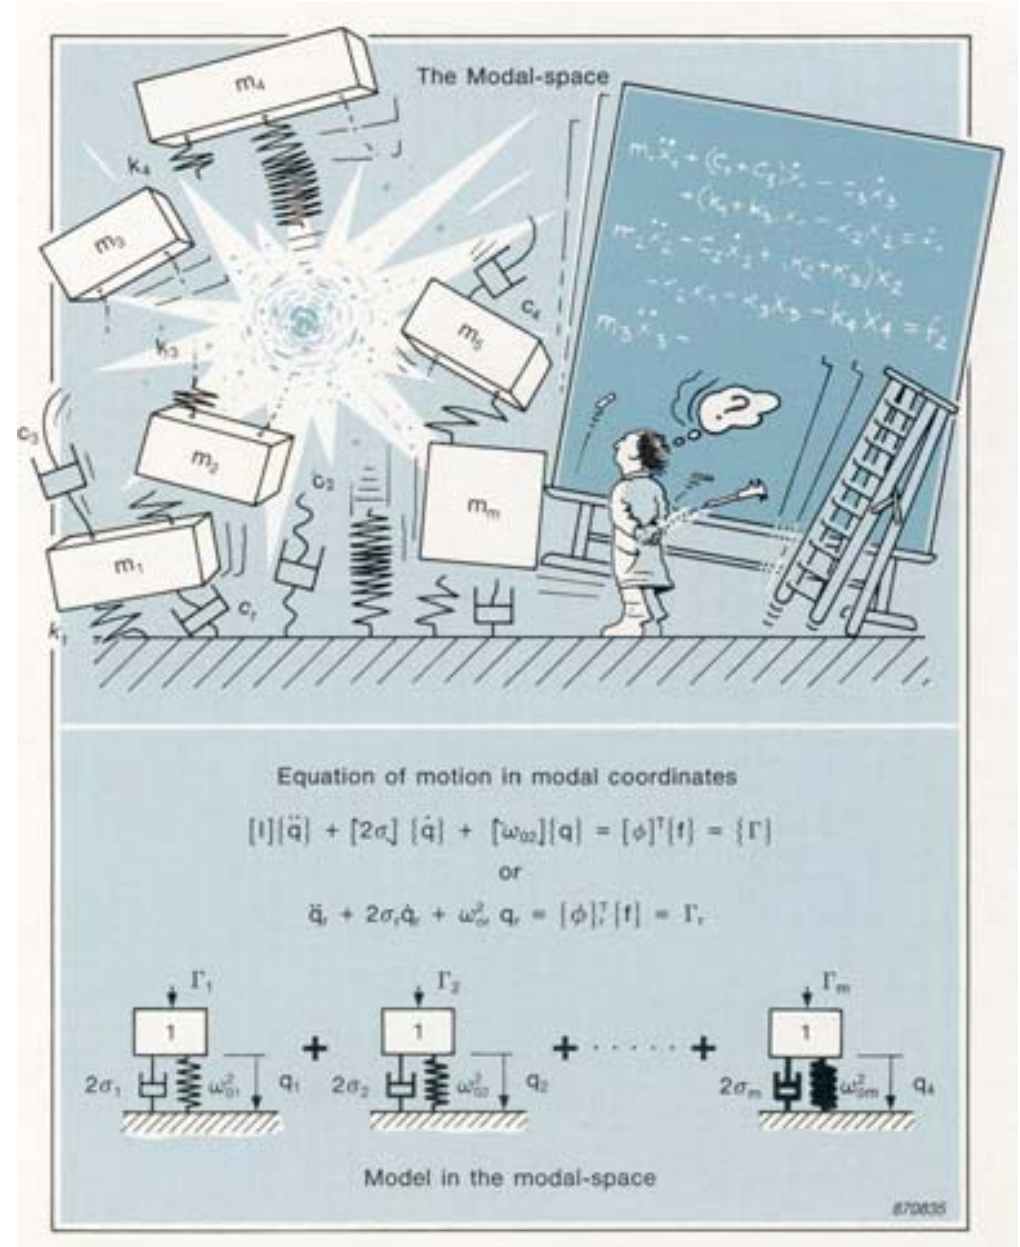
The Modal-space

$m_4$

$k_4$

$m_3$

$k_3$

$c_3$

$m_2$

$m_1$

$k_1$

$c_1$

$c_2$

$m_5$

$c_4$

$m_m$

$m_1\ddot{x}_1 + (c_1+c_3)\dot{x}_1 - c_3\dot{x}_3$
$+(k_1+k_3)x_1 - k_2x_2 = f_1$
$m_2\ddot{x}_2 - c_2\dot{x}_2 + (k_2+k_3)x_2$
$-k_1x_1 - k_3x_3 - k_4x_4 = f_2$
$m_3\ddot{x}_3 -$

?

Equation of motion in modal coordinates

$[I]\{\ddot{q}\} + [2\sigma]\{\dot{q}\} + [\omega_{02}]\{q\} = [\phi]^T\{f\} = \{\Gamma\}$

or

$\ddot{q}_r + 2\sigma_r\dot{q}_r + \omega_{0r}^2 q_r = [\phi]_r^T\{f\} = \Gamma_r$

$\Gamma_1$ 1 $2\sigma_1$ $\omega_{01}^2$ $q_1$ + $\Gamma_2$ 1 $2\sigma_2$ $\omega_{02}^2$ $q_2$ + · · · · · + $\Gamma_m$ 1 $2\sigma_m$ $\omega_{0m}^2$ $q_4$

Model in the modal-space

870835